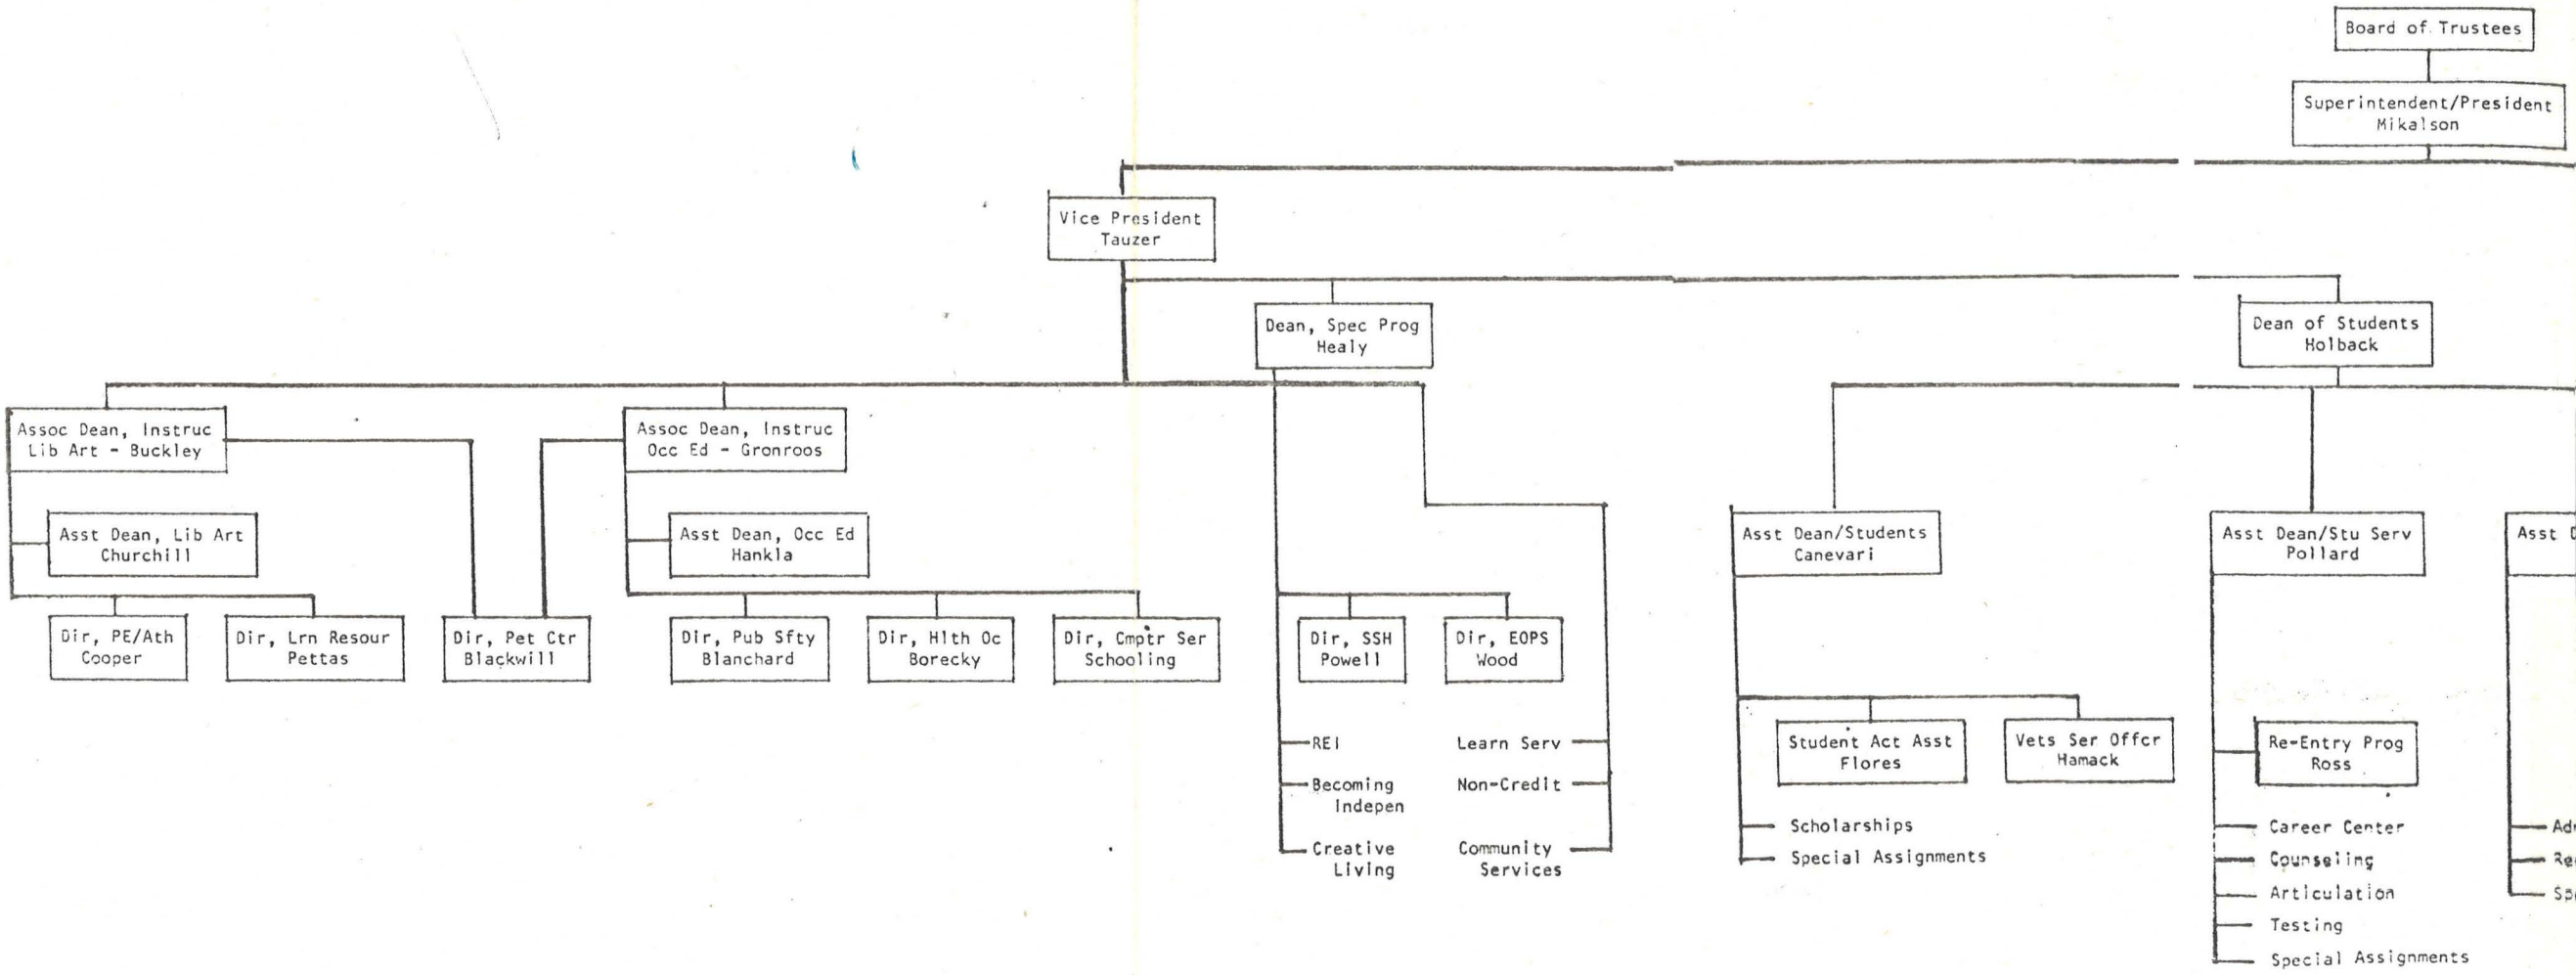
Board of Trustees

Superintendent/President
Mikalson

Vice President
Tauzer

Dean, Spec Prog
Healy

Dean of Students
Holback

Assoc Dean, Instruc
Lib Art - Buckley

Assoc Dean, Instruc
Occ Ed - Gronroos

Asst Dean, Lib Art
Churchill

Asst Dean, Occ Ed
Hankla

Dir, PE/Ath
Cooper

Dir, Lrn Resour
Pettas

Dir, Pet Ctr
Blackwill

Dir, Pub Sfty
Blanchard

Dir, Hlth Oc
Borecky

Dir, Cmptr Ser
Schooling

Dir, SSH
Powell

Dir, EOPS
Wood

REI

Becoming Indepen

Creative Living

Learn Serv

Non-Credit

Community Services

Asst Dean/Students
Canevari

Student Act Asst
Flores

Vets Ser Offcr
Hamack

Scholarships

Special Assignments

Asst Dean/Stu Serv
Pollard

Re-Entry Prog
Ross

Career Center

Counseling

Articulation

Testing

Special Assignments

Asst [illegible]

Ad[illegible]

Re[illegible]

Sp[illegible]